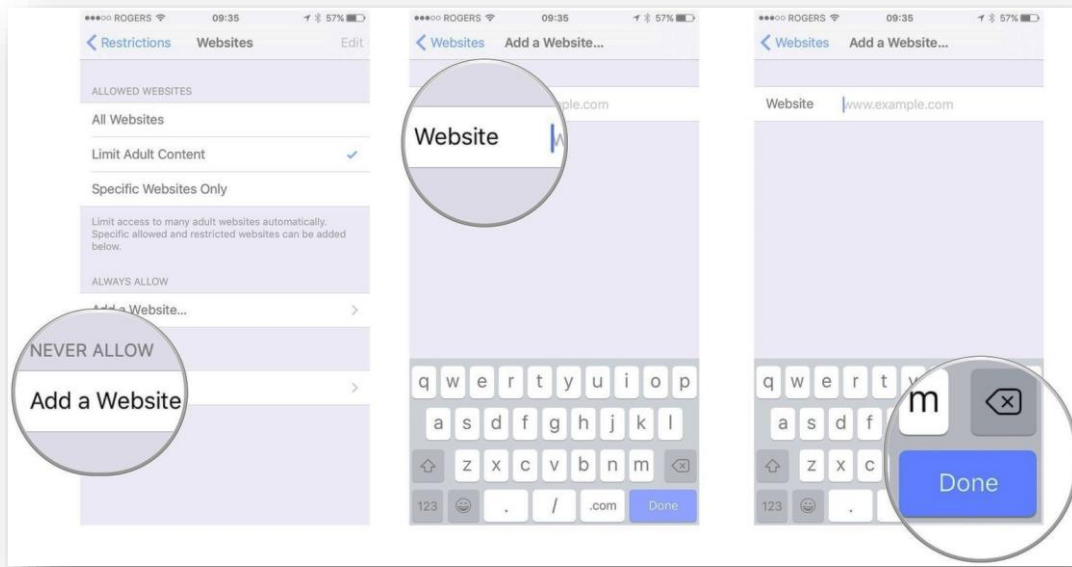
●●●○○ ROGERS 09:35 57%

Restrictions Websites Edit

ALLOWED WEBSITES

All Websites

Limit Adult Content

Specific Websites Only

Limit access to many adult websites automatically. Specific allowed and restricted websites can be added below.

ALWAYS ALLOW

Add a Website...

NEVER ALLOW

Add a Website

●●●○○ ROGERS 09:35 57%

Websites Add a Website...

Website

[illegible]ple.com

q w e r t y u i o p

a s d f g h j k l

z x c v b n m

123 . / .com Done

●●●○○ ROGERS 09:35 57%

Websites Add a Website...

Website www.example.com

q w e r t

a s d f

z x c

123 .

m

Done